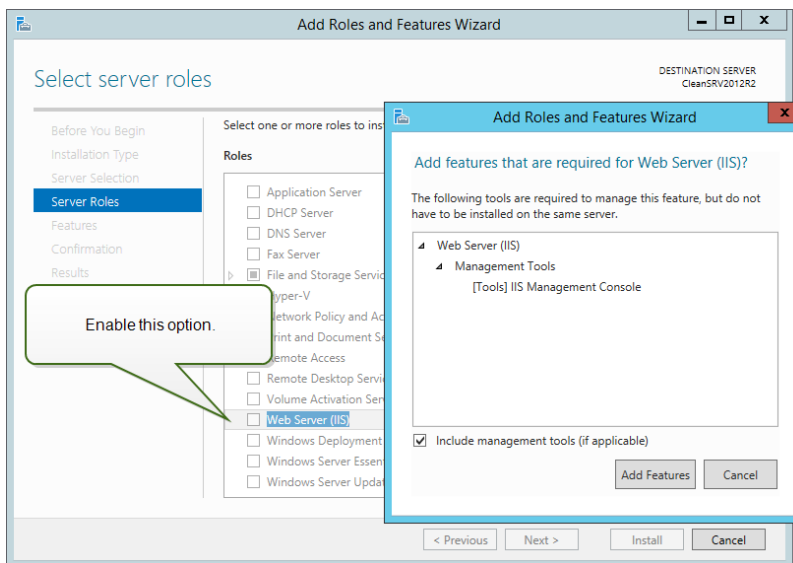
Add Roles and Features Wizard

Select server roles

DESTINATION SERVER
CleanSRV2012R2

Before You Begin
Installation Type
Server Selection
Server Roles
Features
Confirmation
Results

Select one or more roles to inst

Roles

Application Server
DHCP Server
DNS Server
Fax Server
File and Storage Servic
Hyper-V
Network Policy and Ac
Print and Document Se
Remote Access
Remote Desktop Servic
Volume Activation Serv
Web Server (IIS)
Windows Deployment
Windows Server Essen
Windows Server Updat

Enable this option.

Add Roles and Features Wizard

Add features that are required for Web Server (IIS)?

The following tools are required to manage this feature, but do not have to be installed on the same server.

Web Server (IIS)
Management Tools
[Tools] IIS Management Console

Include management tools (if applicable)

Add Features
Cancel

< Previous
Next >
Install
Cancel